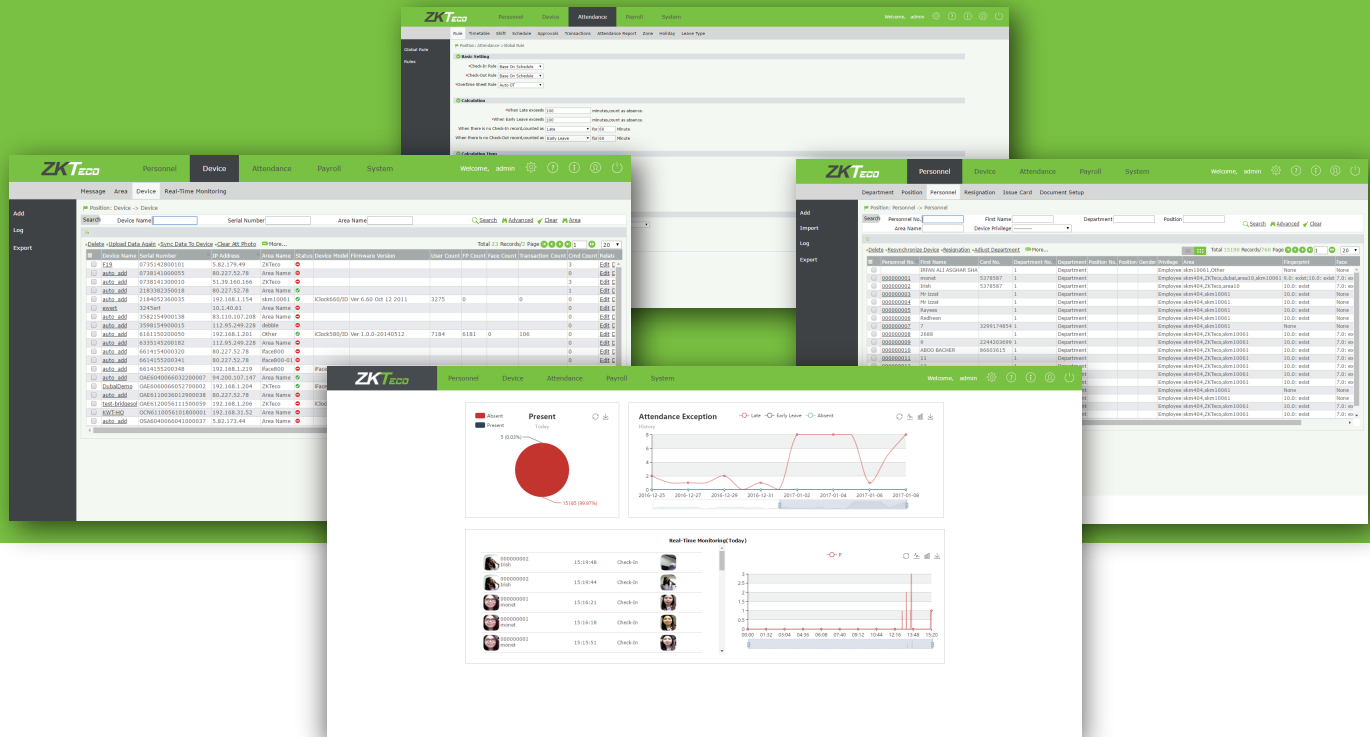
ZKTeco Personnel Device Attendance Payroll System Welcome, admin

Rule Timetable Shift Schedule Approvals Transactions Attendance Report Zone Holiday Leave Type

Global Rule
Rules

Position : Attendance -> Global Rule

Basic Setting
*Check-In Rule Base On Schedule
*Check-Out Rule Base On Schedule
*Overtime Sheet Rule Auto OT

Calculation
*When Late exceeds 100 minutes,count as absence.
*When Early Leave exceeds 100 minutes,count as absence.
When there is no Check-In record,counted as Late for 60 Minute
When there is no Check-Out record,counted as Early Leave for 60 Minute

ZKTeco Personnel Device Attendance Payroll System Welcome, admin

Message Area Device Real-Time Monitoring

Add
Log
Export

Position: Device -> Device
Search Device Name Serial Number Area Name Search Advanced Clear Area

Delete Upload Data Again Sync Data To Device Clear Att Photo More...
Total 23 Records/2 Page 1 20

| Device Name | Serial Number | IP Address | Area Name | Status | Device Model | Firmware Version | User Count | FP Count | Face Count | Transaction Count | Cmd Count | Relati |
|---|---|---|---|---|---|---|---|---|---|---|---|---|
| F19 | 0735142800101 | 5.82.179.49 | ZKTeco | | | | | | | | 1 | Edit |
| auto_add | 0738141300055 | 80.227.52.78 | Area Name | | | | | | | | 0 | Edit |
| auto_add | 0738141300010 | 51.39.160.166 | ZKTeco | | | | | | | | 3 | Edit |
| auto_add | 2183382350018 | 80.227.52.78 | Area Name | | | | | | | | 1 | Edit |
| auto_add | 2184052360035 | 192.168.1.154 | skm10061 | | iClock660/ID | Ver 6.60 Oct 12 2011 | 3275 | 0 | | 0 | 0 | Edit |
| ewet | 3245ert | 10.1.40.61 | Area Name | | | | | | | | 0 | Edit |
| auto_add | 3582154900138 | 83.110.107.208 | Area Name | | | | | | | | 0 | Edit |
| auto_add | 3598154900015 | 112.95.249.228 | debbie | | | | | | | | 0 | Edit |
| auto_add | 6181150200050 | 192.168.1.201 | Other | | iClock580/ID | Ver 1.0.0-20140512 | 7184 | 6181 | 0 | 106 | 0 | Edit |
| auto_add | 6335145200182 | 112.95.249.228 | Area Name | | | | | | | | 0 | Edit |
| auto_add | 6614154400320 | 80.227.52.78 | iFace800 | | | | | | | | 0 | Edit |
| auto_add | 6614155200341 | 80.227.52.78 | iFace800-01 | | | | | | | | 0 | Edit |
| auto_add | 6614155200348 | 192.168.1.219 | iFace800 | | | | | | | | | Edit |
| auto_add | OAE6040066032200007 | 94.200.107.147 | Area Name | | | | | | | | | Edit |
| DubaiDemo | OAE6060066052700002 | 192.168.1.204 | ZKTeco | | | | | | | | | Edit |
| auto_add | OAE6110036012900038 | 80.227.52.78 | Area Name | | | | | | | | | Edit |
| test-bridgeaol | OAE6120056111500059 | 192.168.1.206 | ZKTeco | | | | | | | | | Edit |
| KWT-HQ | OCN6110056101800001 | 192.168.31.52 | Area Name | | | | | | | | | Edit |
| auto_add | OSA6040066041000037 | 5.82.173.44 | Area Name | | | | | | | | | Edit |

ZKTeco Personnel Device Attendance Payroll System Welcome, admin

Department Position Personnel Resignation Issue Card Document Setup

Add
Import
Log
Export

Position: Personnel -> Personnel
Search Personnel No. First Name Department Position Area Name Device Privilege -------- Search Advanced Clear

Delete Resynchronize Device Resignation Adjust Department More...
Total 15199 Records/760 Page 1 20

| Personnel No. | First Name | Card No. | Department No. | Department Name | Position No. | Position | Gender | Privilege | Area | Fingerprint | Face |
|---|---|---|---|---|---|---|---|---|---|---|---|
| | IRFAN ALI ASGHAR SHA | | 1 | Department | | | | Employee | skm10061,Other | None | None |
| 000000001 | monst | 5378587 | 1 | Department | | | | Employee | skm404,ZKTeco,dubai,area10,skm10061 | 9.0: exist;10.0: exist | 7.0: ex |
| 000000002 | trish | 5378587 | 1 | Department | | | | Employee | skm404,ZKTeco,area10 | 10.0: exist | 7.0: ex |
| 000000003 | Mr Izzat | | 1 | Department | | | | Employee | skm404,skm10061 | 10.0: exist | 7.0: ex |
| 000000004 | Mr Izzat | | 1 | Department | | | | Employee | skm404,skm10061 | 10.0: exist | 7.0: ex |
| 000000005 | Rayees | | 1 | Department | | | | Employee | skm404,skm10061 | 10.0: exist | 7.0: ex |
| 000000006 | Radhwan | | 1 | Department | | | | Employee | skm404,skm10061 | 10.0: exist | 7.0: ex |
| 000000007 | 7 | 3299174854 | 1 | Department | | | | Employee | skm404,skm10061 | None | None |
| 000000008 | 2688 | | 1 | Department | | | | Employee | skm404,ZKTeco,skm10061 | 10.0: exist | 7.0: ex |
| 000000009 | 9 | 2244303699 | 1 | Department | | | | Employee | skm404,ZKTeco,skm10061 | 10.0: exist | 7.0: ex |
| 000000010 | ABDO BACHER | 86603615 | 1 | Department | | | | Employee | skm404,ZKTeco,skm10061 | 10.0: exist | 7.0: ex |
| 000000011 | 11 | | 1 | Department | | | | Employee | skm404,ZKTeco,skm10061 | 10.0: exist | 7.0: ex |

ZKTeco Personnel Device Attendance Payroll System Welcome, admin

Absent
Present
Present
Today
5 (0.03%)
15165 (99.97%)

Attendance Exception
Late Early Leave Absent
History
8
6
4
2
0
2016-12-25 2016-12-27 2016-12-29 2016-12-31 2017-01-02 2017-01-04 2017-01-06 2017-01-08

Real-Time Monitoring(Today)
000000002 trish 15:19:48 Check-In
000000002 trish 15:19:44 Check-In
000000001 monst 15:16:21 Check-In
000000001 monst 15:16:18 Check-In
000000001 monst 15:15:51 Check-In

P
3.5
3
2.5
2
1.5
1
0.5
0
00:00 01:32 03:04 04:36 06:08 07:40 09:12 10:44 12:16 13:48 15:20